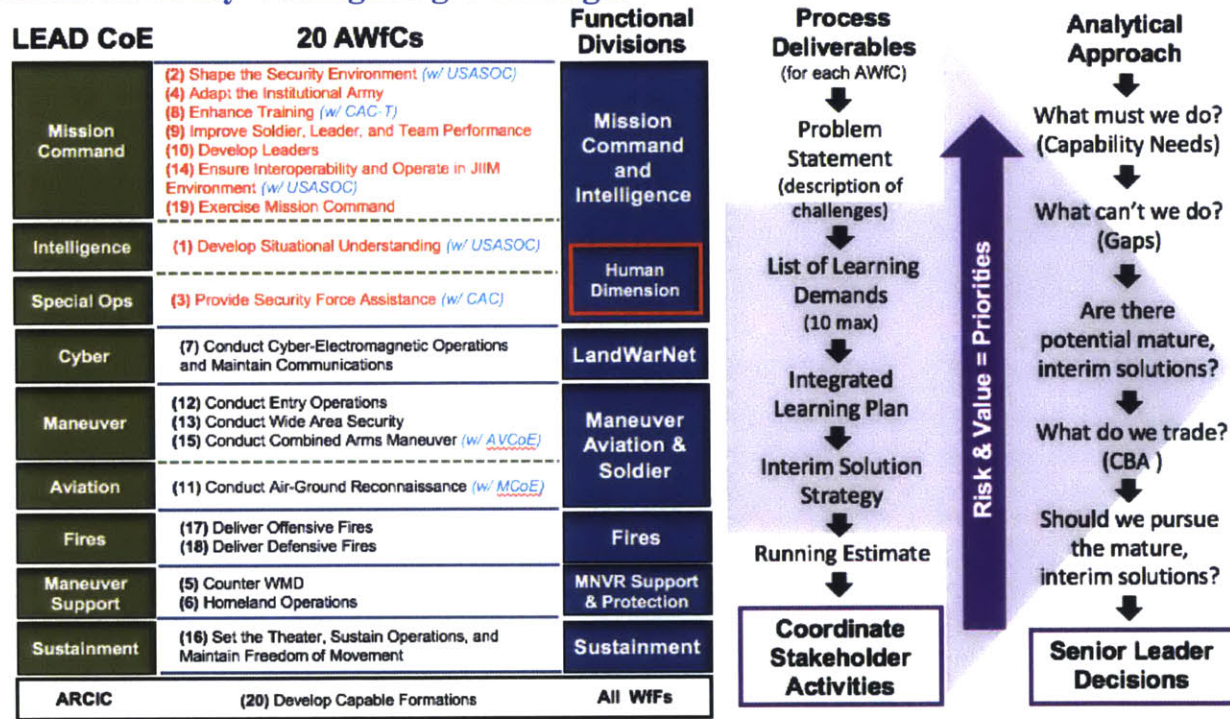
| LEAD CoE | 20 AWfCs | Functional Divisions |
|---|---|---|
| Mission Command | (2) Shape the Security Environment (w/ USASOC)<br>(4) Adapt the Institutional Army<br>(8) Enhance Training (w/ CAC-T)<br>(9) Improve Soldier, Leader, and Team Performance<br>(10) Develop Leaders<br>(14) Ensure Interoperability and Operate in JIIM Environment (w/ USASOC)<br>(19) Exercise Mission Command | Mission Command and Intelligence |
| Intelligence | (1) Develop Situational Understanding (w/ USASOC) | Human Dimension |
| Special Ops | (3) Provide Security Force Assistance (w/ CAC) | |
| Cyber | (7) Conduct Cyber-Electromagnetic Operations and Maintain Communications | LandWarNet |
| Maneuver | (12) Conduct Entry Operations<br>(13) Conduct Wide Area Security<br>(15) Conduct Combined Arms Maneuver (w/ AVCoE) | Maneuver Aviation & Soldier |
| Aviation | (11) Conduct Air-Ground Reconnaissance (w/ MCoE) | |
| Fires | (17) Deliver Offensive Fires<br>(18) Deliver Defensive Fires | Fires |
| Maneuver Support | (5) Counter WMD<br>(6) Homeland Operations | MNVR Support & Protection |
| Sustainment | (16) Set the Theater, Sustain Operations, and Maintain Freedom of Movement | Sustainment |
| ARCIC | (20) Develop Capable Formations | All WfFs |

Process Deliverables (for each AWfC)

Problem Statement (description of challenges)

List of Learning Demands (10 max)

Integrated Learning Plan

Interim Solution Strategy

Running Estimate

Coordinate Stakeholder Activities

Risk & Value = Priorities

Analytical Approach

What must we do? (Capability Needs)

What can't we do? (Gaps)

Are there potential mature, interim solutions?

What do we trade? (CBA )

Should we pursue the mature, interim solutions?

Senior Leader Decisions